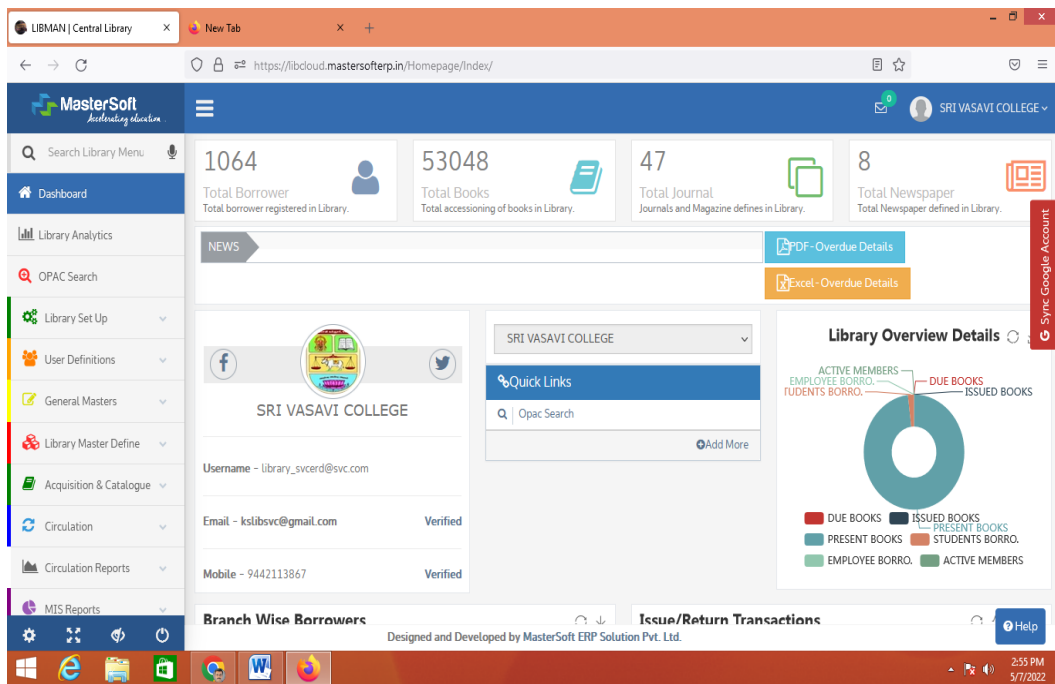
LIBMAN | Central Library ×
New Tab ×
+

https://libcloud.mastersofterp.in/Homepage/Index/

MasterSoft
Accelerating education

0
SRI VASAVI COLLEGE

Search Library Menu

Dashboard
Library Analytics
OPAC Search
Library Set Up
User Definitions
General Masters
Library Master Define
Acquisition & Catalogue
Circulation
Circulation Reports
MIS Reports

1064
Total Borrower
Total borrower registered in Library.

53048
Total Books
Total accessioning of books in Library.

47
Total Journal
Journals and Magazine defines in Library.

8
Total Newspaper
Total Newspaper defined in Library.

Sync Google Account

NEWS

PDF-Overdue Details
Excel-Overdue Details

SRI VASAVI COLLEGE

Username – library_svcerd@svc.com

Email – kslibsvc@gmail.com Verified

Mobile – 9442113867 Verified

SRI VASAVI COLLEGE

Quick Links
Opac Search
Add More

Library Overview Details

ACTIVE MEMBERS
EMPLOYEE BORRO.
TUDENTS BORRO.
DUE BOOKS
ISSUED BOOKS
PRESENT BOOKS

DUE BOOKS
ISSUED BOOKS
PRESENT BOOKS
STUDENTS BORRO.
EMPLOYEE BORRO.
ACTIVE MEMBERS

Branch Wise Borrowers
Issue/Return Transactions

Designed and Developed by MasterSoft ERP Solution Pvt. Ltd.

Help

2:55 PM
5/7/2022